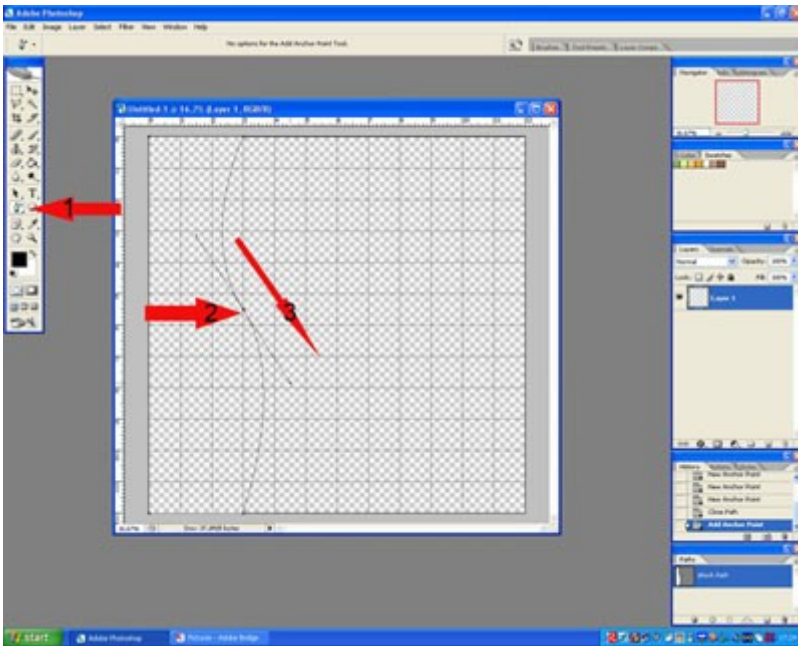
Adobe Photoshop

File Edit Image Layer Select Filter View Window Help

No options for the Add Anchor Point Tool.

Brushes Tool Presets Layer Comps

Untitled-1 @ 16.7% (Layer 1, RGB/8)

1

2

3

Navigator

Layers

Normal

Opacity: 100%

Fill: 100%

Layer 1

History

New Anchor Point

New Anchor Point

New Anchor Point

Close Path

Add Anchor Point

Paths

Work Path

start

Adobe Photoshop

Pictures - Adobe Bridge